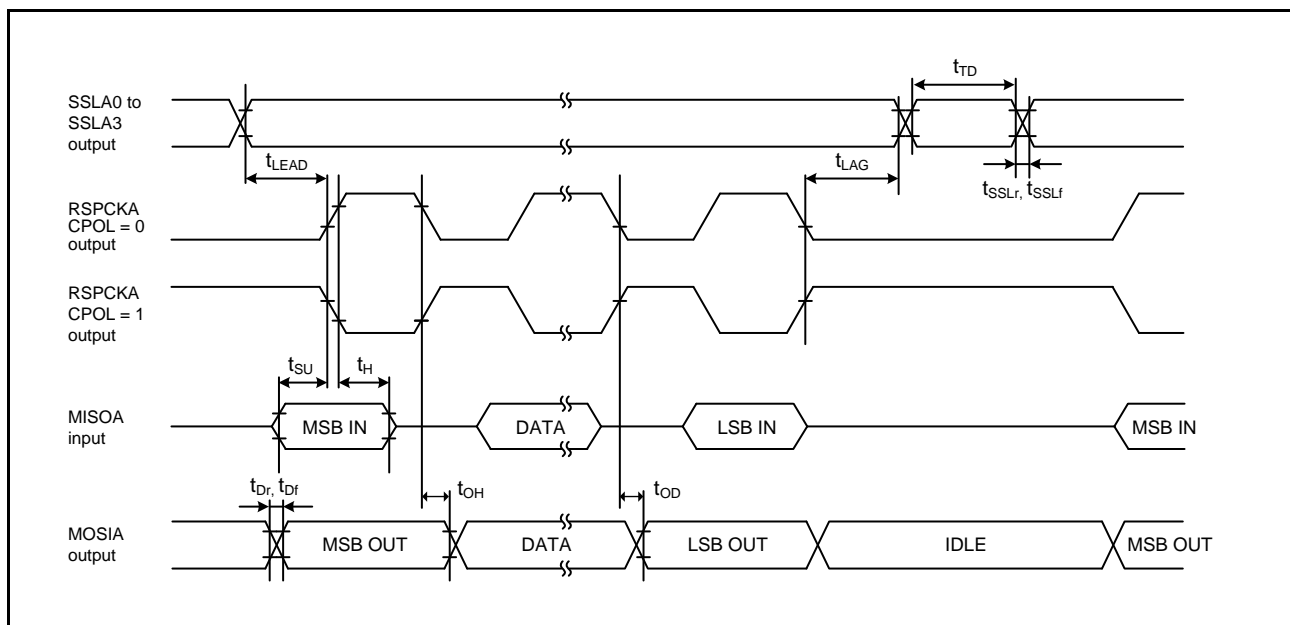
$t_{TD}$

SSLA0 to SSLA3 output

$t_{LEAD}$

$t_{LAG}$

$t_{SSLr}$, $t_{SSLf}$

RSPCKA CPOL = 0 output

RSPCKA CPOL = 1 output

$t_{SU}$

$t_{H}$

MISOA input

MSB IN

DATA

LSB IN

MSB IN

$t_{Dr}$, $t_{Df}$

$t_{OH}$

$t_{OD}$

MOSIA output

MSB OUT

DATA

LSB OUT

IDLE

MSB OUT